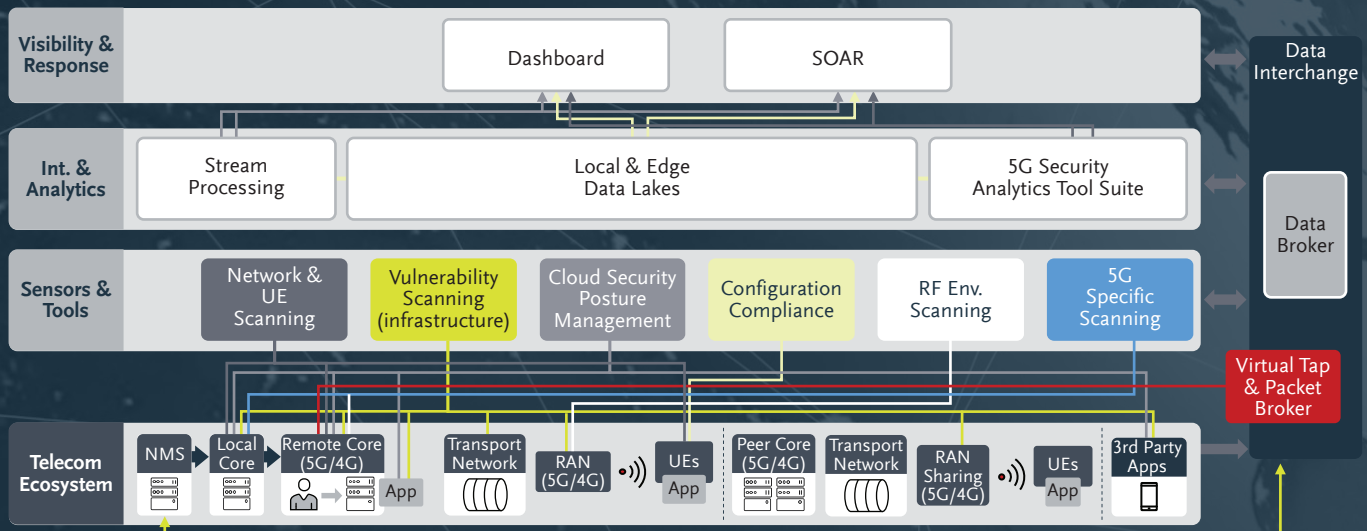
Visibility & Response

Dashboard

SOAR

Data Interchange

Int. & Analytics

Stream Processing

Local & Edge Data Lakes

5G Security Analytics Tool Suite

Data Broker

Sensors & Tools

Network & UE Scanning

Vulnerability Scanning (infrastructure)

Cloud Security Posture Management

Configuration Compliance

RF Env. Scanning

5G Specific Scanning

Virtual Tap & Packet Broker

Telecom Ecosystem

NMS

Local Core

Remote Core (5G/4G)

App

Transport Network

RAN (5G/4G)

UEs

App

Peer Core (5G/4G)

Transport Network

RAN Sharing (5G/4G)

UEs

App

3rd Party Apps